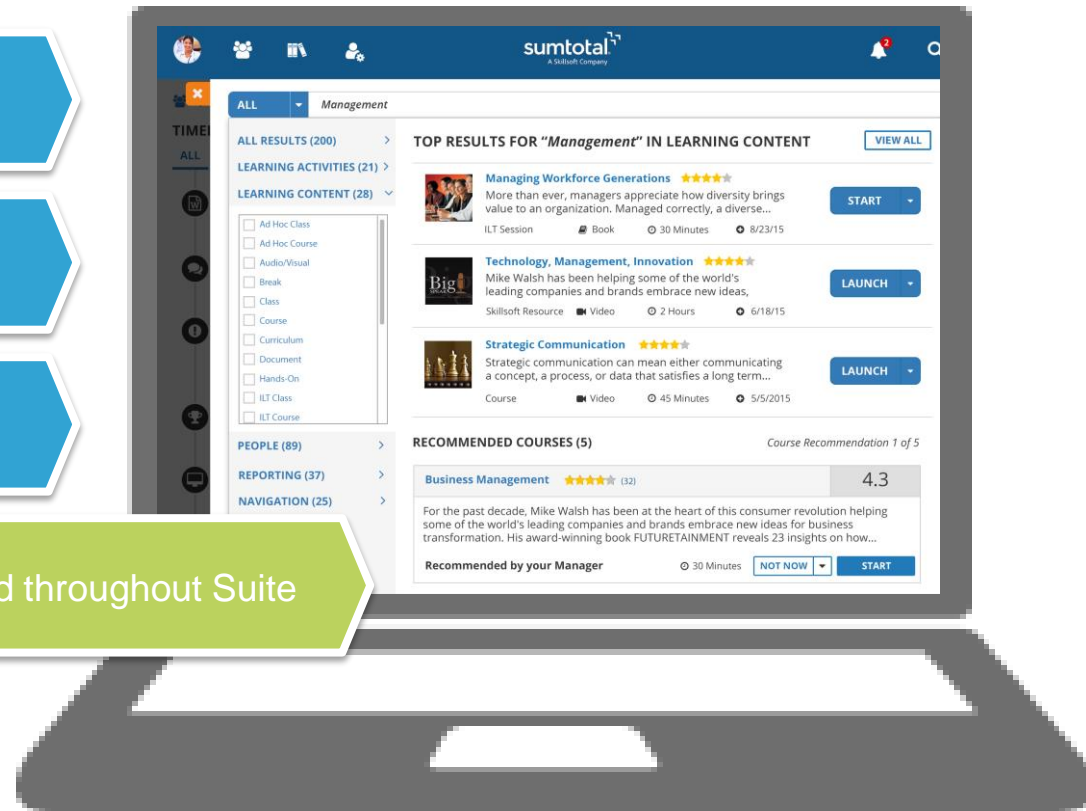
sumtotal
A Skillsoft Company

2

TIME
ALL

ALL
Management

ALL RESULTS (200)
LEARNING ACTIVITIES (21)
LEARNING CONTENT (28)
Ad Hoc Class
Ad Hoc Course
Audio/Visual
Break
Class
Course
Curriculum
Document
Hands-On
ILT Class
ILT Course
PEOPLE (89)
REPORTING (37)
NAVIGATION (25)

TOP RESULTS FOR "*Management*" IN LEARNING CONTENT
VIEW ALL

Managing Workforce Generations
More than ever, managers appreciate how diversity brings value to an organization. Managed correctly, a diverse...
ILT Session Book 30 Minutes 8/23/15
START

Technology, Management, Innovation
Mike Walsh has been helping some of the world's leading companies and brands embrace new ideas,
Skillsoft Resource Video 2 Hours 6/18/15
LAUNCH

Big

Strategic Communication
Strategic communication can mean either communicating a concept, a process, or data that satisfies a long term...
Course Video 45 Minutes 5/5/2015
LAUNCH

RECOMMENDED COURSES (5)
Course Recommendation 1 of 5

Business Management (32)
4.3
For the past decade, Mike Walsh has been at the heart of this consumer revolution helping some of the world's leading companies and brands embrace new ideas for business transformation. His award-winning book FUTURETAINMENT reveals 23 insights on how...
Recommended by your Manager 30 Minutes NOT NOW START

d throughout Suite